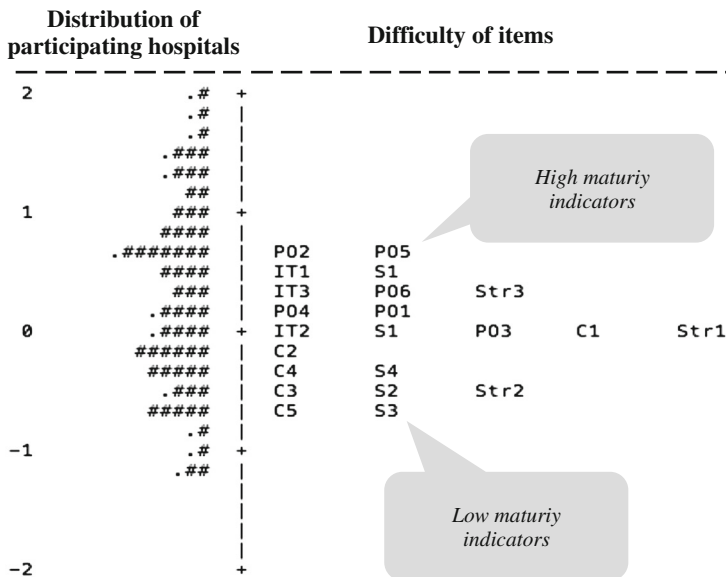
Distribution of participating hospitals

Difficulty of items

| | | | | | | |
|---|---|---|---|---|---|---|
| 2 | .# | + | | | | |
| | .# | \| | | | | |
| | .# | \| | | | | |
| | .### | \| | | | | |
| | .### | \| | | | | |
| | ## | \| | | | | |
| 1 | ### | + | | | | |
| | #### | \| | | | | |
| | .####### | \| | P02 | P05 | | |
| | #### | \| | IT1 | S1 | | |
| | ### | \| | IT3 | P06 | Str3 | |
| | .#### | \| | P04 | P01 | | |
| 0 | .#### | + | IT2 | S1 | P03 | C1 Str1 |
| | ###### | \| | C2 | | | |
| | ##### | \| | C4 | S4 | | |
| | .### | \| | C3 | S2 | Str2 | |
| | ##### | \| | C5 | S3 | | |
| | .# | \| | | | | |
| -1 | .# | + | | | | |
| | .## | \| | | | | |
| | | \| | | | | |
| | | \| | | | | |
| | | \| | | | | |
| -2 | | + | | | | |

High maturiy indicators

Low maturiy indicators